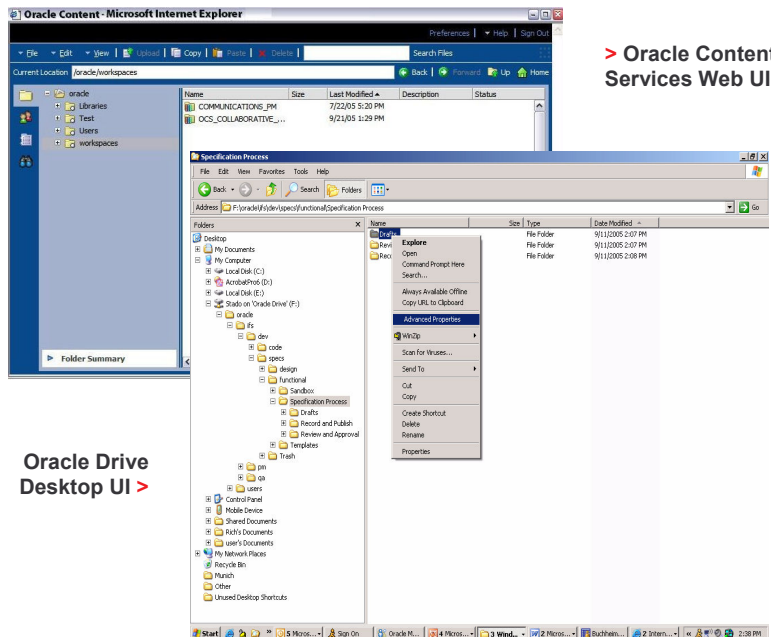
Oracle Content - Microsoft Internet Explorer

Preferences | Help | Sign Out

File | Edit | View | Upload | Copy | Paste | Delete | Search Files

Current Location /oracle/workspaces

Back | Forward | Up | Home

oracle
Libraries
Test
Users
workspaces

| Name | Size | Last Modified | Description | Status |
|---|---|---|---|---|
| COMMUNICATIONS_PM | | 7/22/05 5:20 PM | | |
| OCS_COLLABORATIVE_... | | 9/21/05 1:29 PM | | |

Folder Summary

> Oracle Content Services Web UI

Specification Process

File Edit View Favorites Tools Help

Back | Search | Folders

Address F:\oracle\ifs\dev\specs\functional\Specification Process | Go

Folders

Desktop
My Documents
My Computer
Local Disk (C:)
AcrobatPro6 (D:)
Local Disk (E:)
Stado on 'Oracle Drive' (F:)
oracle
ifs
dev
code
specs
design
functional
Sandbox
Specification Process
Drafts
Record and Publish
Review and Approval
Templates
Trash
pm
qa
users
Control Panel
Mobile Device
Shared Documents
Rich's Documents
user's Documents
My Network Places
Recycle Bin
Munich
Other
Unused Desktop Shortcuts

| Name | Size | Type | Date Modified |
|---|---|---|---|
| Drafts | | File Folder | 9/11/2005 2:07 PM |
| Revi | | File Folder | 9/11/2005 2:07 PM |
| Reco | | File Folder | 9/11/2005 2:08 PM |

Explore
Open
Command Prompt Here
Search...
Always Available Offline
Copy URL to Clipboard
Advanced Properties
WinZip
Scan for Viruses...
Send To
Cut
Copy
Create Shortcut
Delete
Rename
Properties

Oracle Drive Desktop UI >

Start | 5 Micros... | Sign On | Oracle M... | 4 Micros... | 3 Wind... | 2 Micros... | Buchheim... | 2 Intern... | 2:38 PM